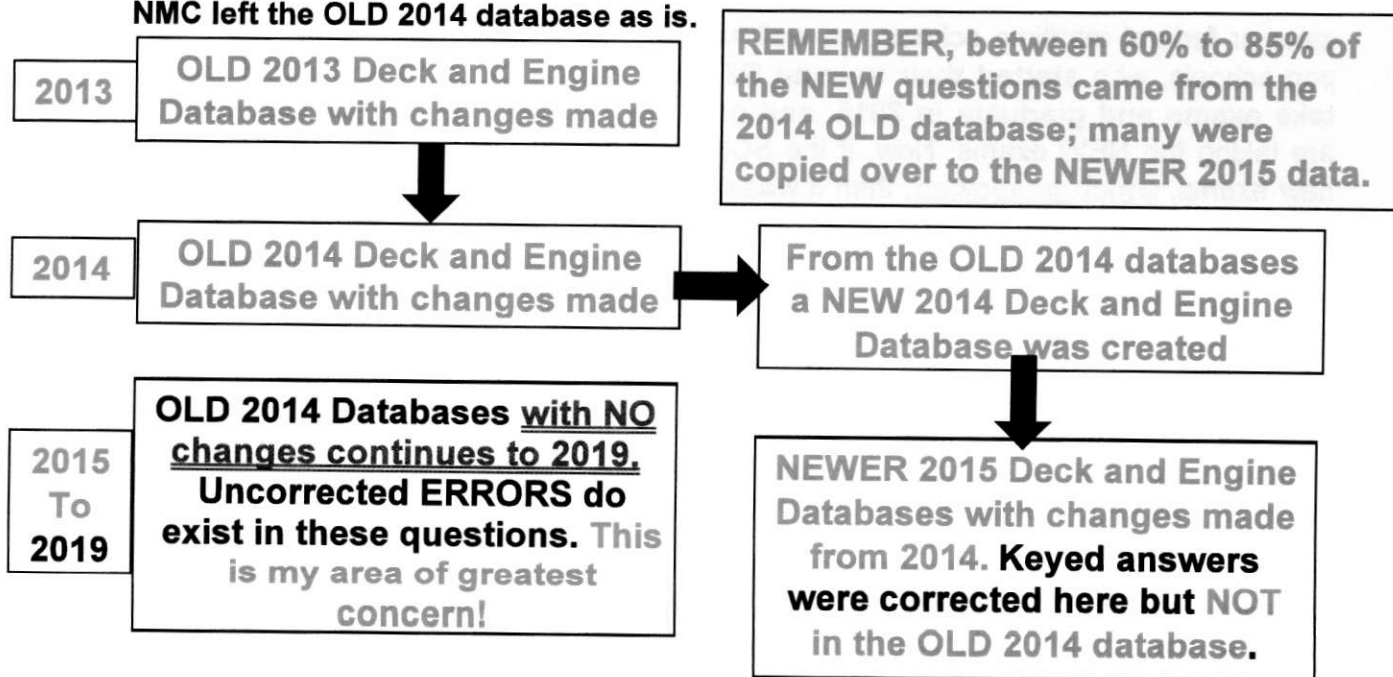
NMC left the OLD 2014 database as is.

2013

OLD 2013 Deck and Engine Database with changes made

REMEMBER, between 60% to 85% of the NEW questions came from the 2014 OLD database; many were copied over to the NEWER 2015 data.

2014

OLD 2014 Deck and Engine Database with changes made

From the OLD 2014 databases a NEW 2014 Deck and Engine Database was created

2015 To 2019

OLD 2014 Databases with NO changes continues to 2019. Uncorrected ERRORS do exist in these questions. This is my area of greatest concern!

NEWER 2015 Deck and Engine Databases with changes made from 2014. Keyed answers were corrected here but NOT in the OLD 2014 database.